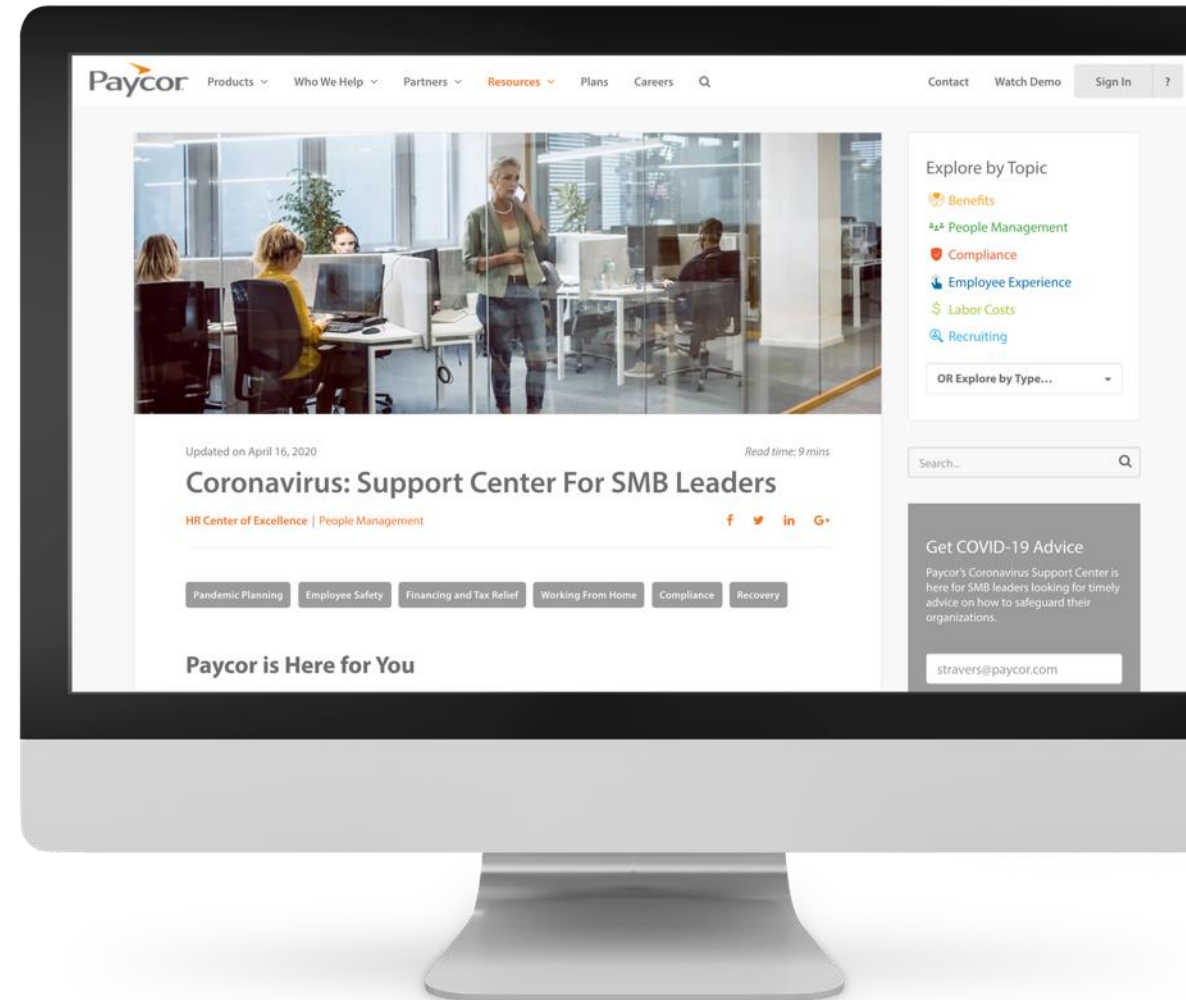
Paycor Products Who We Help Partners Resources Plans Careers Contact Watch Demo Sign In ?

Explore by Topic
Benefits
People Management
Compliance
Employee Experience
$ Labor Costs
Recruiting
OR Explore by Type...

Updated on April 16, 2020
Read time: 9 mins

Coronavirus: Support Center For SMB Leaders

HR Center of Excellence | People Management

f in G+

Pandemic Planning Employee Safety Financing and Tax Relief Working From Home Compliance Recovery

Paycor is Here for You

Search...

Get COVID-19 Advice
Paycor's Coronavirus Support Center is here for SMB leaders looking for timely advice on how to safeguard their organizations.

stravers@paycor.com